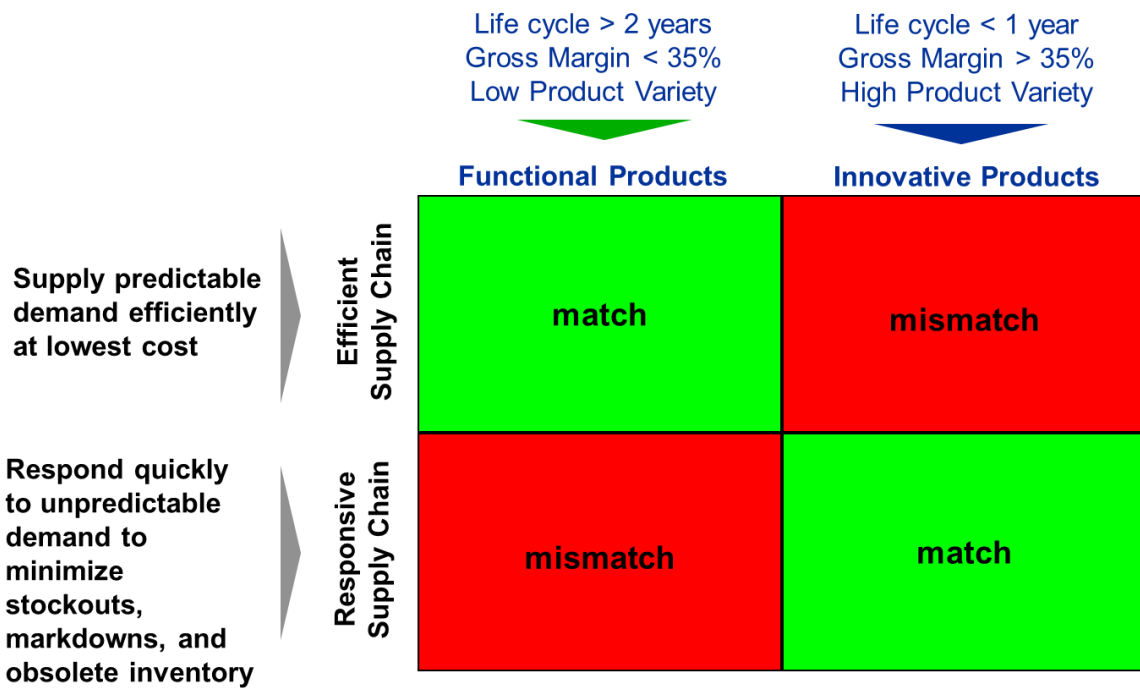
Life cycle > 2 years
Gross Margin < 35%
Low Product Variety

Life cycle < 1 year
Gross Margin > 35%
High Product Variety

| | Functional Products | Innovative Products |
|---|---|---|
| Efficient Supply Chain | match | mismatch |
| Responsive Supply Chain | mismatch | match |

Supply predictable demand efficiently at lowest cost

Respond quickly to unpredictable demand to minimize stockouts, markdowns, and obsolete inventory